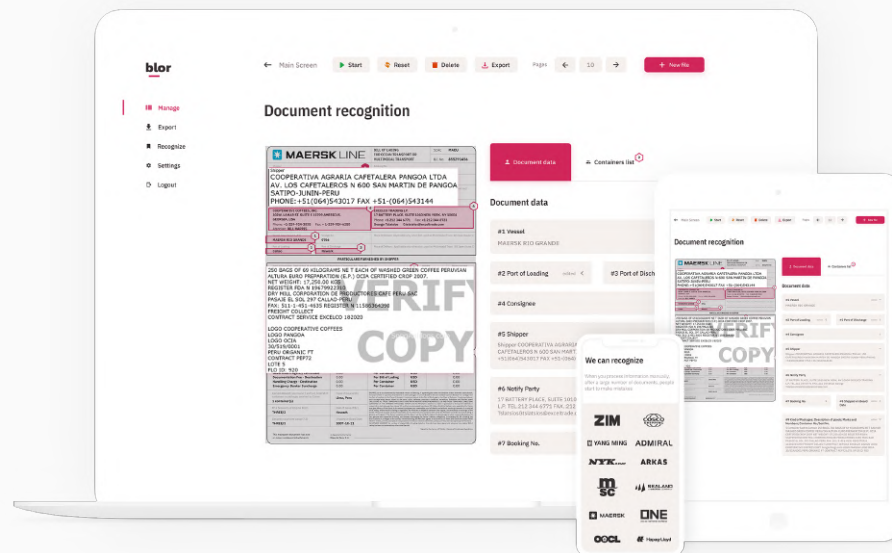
blor

Manage
Export
Recognize
Settings
Logout

Main Screen
Start
Reset
Delete
Export
Pages
10
New file

Document recognition

MAERSK LINE

Shipper
COOPERATIVA AGRARIA CAFETALERA PANGOA LTDA
AV. LOS CAFETALEROS N 600 SAN MARTIN DE PANGOA
SATIPO-JUNIN-PERU
PHONE:+51(064)543017 FAX +51-(064)543144

MAERSK RIO GRANDE

250 BAGS OF 69 KILOGRAMS NE T EACH OF WASHED GREEN COFFEE PERUVIAN
ALTURA EURO PREPARATION (E.P.) OCIA CERTIFIED CROP 2007.
NET WEIGHT: 17,250.00 KGS
REGISTER FDA N 03479922
DRY MILL CORPORATION DE PRODUCTORES CAFE PERU SAC
PASAJE EL SOL 297 CALLAO-PERU
FAX: 511-1-451-4635 REGISTER N 11586364098
FREIGHT COLLECT
CONTRACT SERVICE EXCELCO 182003

LOGO COOPERATIVE COFFEES
LOGO PANGOA
LOGO OCIA
30/510/0001
PERU ORGANIC FT
CONTRACT PEF72
LOTE 5
PLO ID: 920

VERIFY
COPY

Document data
Containers list

Document data

#1 Vessel
MAERSK RIO GRANDE

#2 Port of Loading
#3 Port of Disch

#4 Consignee

#5 Shipper
Shipper COOPERATIVA AGRARIA CAFETALEROS N 600 SAN MAR

#6 Notify Party
17 BATTERY PLACE, SUITE 1010

#7 Booking No.

We can recognize
ZIM
YANG MING
ADMIRAL
NYK
ARKAS
msc
MAERSK
ONE
OOCL
Hapag-Lloyd

Document recognition
Document data
Containers list
VERIFY
COPY
#1 Vessel
#2 Port of Loading
#3 Port of Discharge
#4 Consignee
#5 Shipper
#6 Notify Party
#7 Booking No.
#8 Shipper's Reference